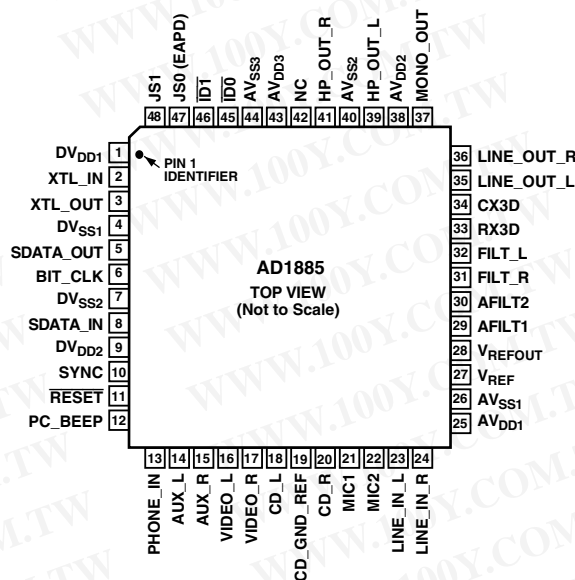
JS1 48
JS0 (EAPD) 47
$\overline{ID1}$ 46
$\overline{ID0}$ 45
$AV_{SS3}$ 44
$AV_{DD3}$ 43
NC 42
HP_OUT_R 41
$AV_{SS2}$ 40
HP_OUT_L 39
$AV_{DD2}$ 38
MONO_OUT 37

$DV_{DD1}$ 1
XTL_IN 2
XTL_OUT 3
$DV_{SS1}$ 4
SDATA_OUT 5
BIT_CLK 6
$DV_{SS2}$ 7
SDATA_IN 8
$DV_{DD2}$ 9
SYNC 10
$\overline{RESET}$ 11
PC_BEEP 12

PIN 1 IDENTIFIER

AD1885
TOP VIEW
(Not to Scale)

36 LINE_OUT_R
35 LINE_OUT_L
34 CX3D
33 RX3D
32 FILT_L
31 FILT_R
30 AFILT2
29 AFILT1
28 $V_{REFOUT}$
27 $V_{REF}$
26 $AV_{SS1}$
25 $AV_{DD1}$

13 PHONE_IN
14 AUX_L
15 AUX_R
16 VIDEO_L
17 VIDEO_R
18 CD_L
19 CD_GND_REF
20 CD_R
21 MIC1
22 MIC2
23 LINE_IN_L
24 LINE_IN_R

WWW.100Y.COM.TW